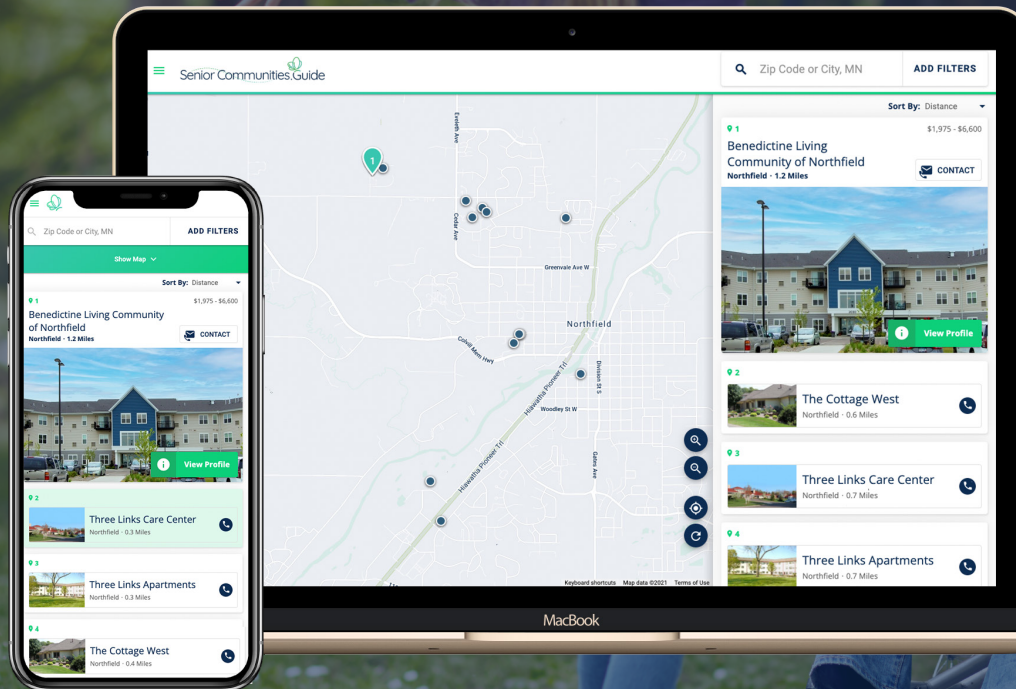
Senior Communities Guide

Zip Code or City, MN

ADD FILTERS

Sort By: Distance

1

$1,975 - $6,600

Benedictine Living Community of Northfield

Northfield · 1.2 Miles

CONTACT

View Profile

2

The Cottage West

Northfield · 0.6 Miles

3

Three Links Care Center

Northfield · 0.7 Miles

4

Three Links Apartments

Northfield · 0.7 Miles

Eleventh Ave

Cedar Ave

Greenvale Ave W

Northfield

Cohill Mem Hwy

Division St S

Hiawatha Pioneer Trl

Woodley St W

Gates Ave

Keyboard shortcuts Map data ©2021 Terms of Use

MacBook

Zip Code or City, MN

ADD FILTERS

Show Map

Sort By: Distance

1

$1,975 - $6,600

Benedictine Living Community of Northfield

Northfield · 1.2 Miles

CONTACT

View Profile

2

Three Links Care Center

Northfield · 0.3 Miles

3

Three Links Apartments

Northfield · 0.3 Miles

4

The Cottage West

Northfield · 0.4 Miles